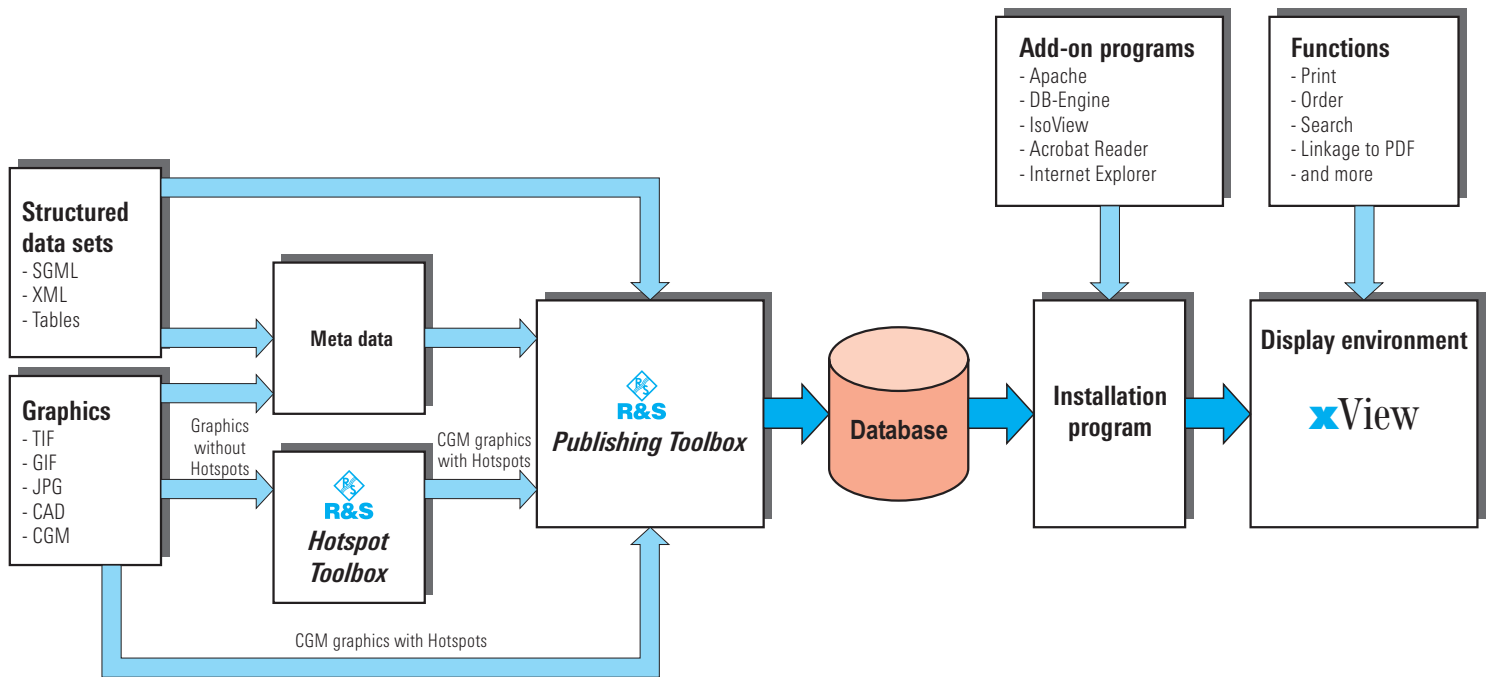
Add-on programs
- Apache
- DB-Engine
- IsoView
- Acrobat Reader
- Internet Explorer

Functions
- Print
- Order
- Search
- Linkage to PDF
- and more

Structured data sets
- SGML
- XML
- Tables

Meta data

Graphics
- TIF
- GIF
- JPG
- CAD
- CGM

Graphics without Hotspots

R&S
Hotspot Toolbox

CGM graphics with Hotspots

R&S
Publishing Toolbox

Database

Installation program

Display environment
xView

CGM graphics with Hotspots